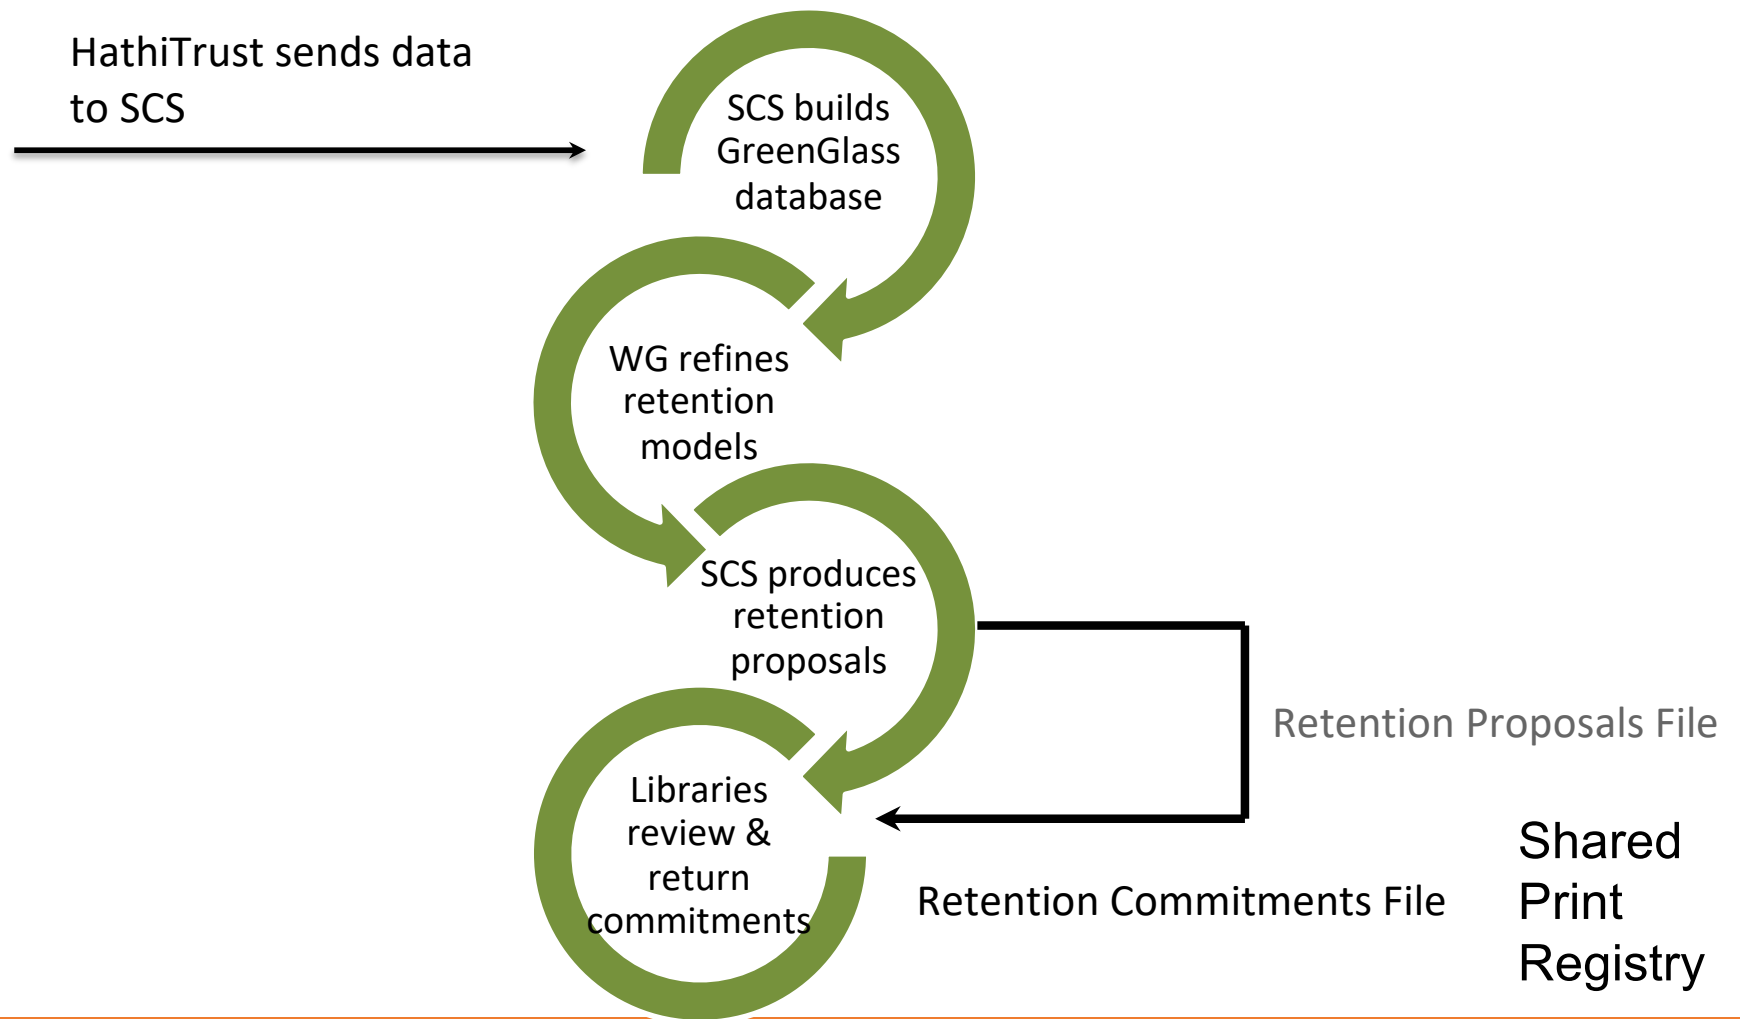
HathiTrust sends data to SCS

SCS builds GreenGlass database

WG refines retention models

SCS produces retention proposals

Retention Proposals File

Libraries review & return commitments

Retention Commitments File

Shared Print Registry